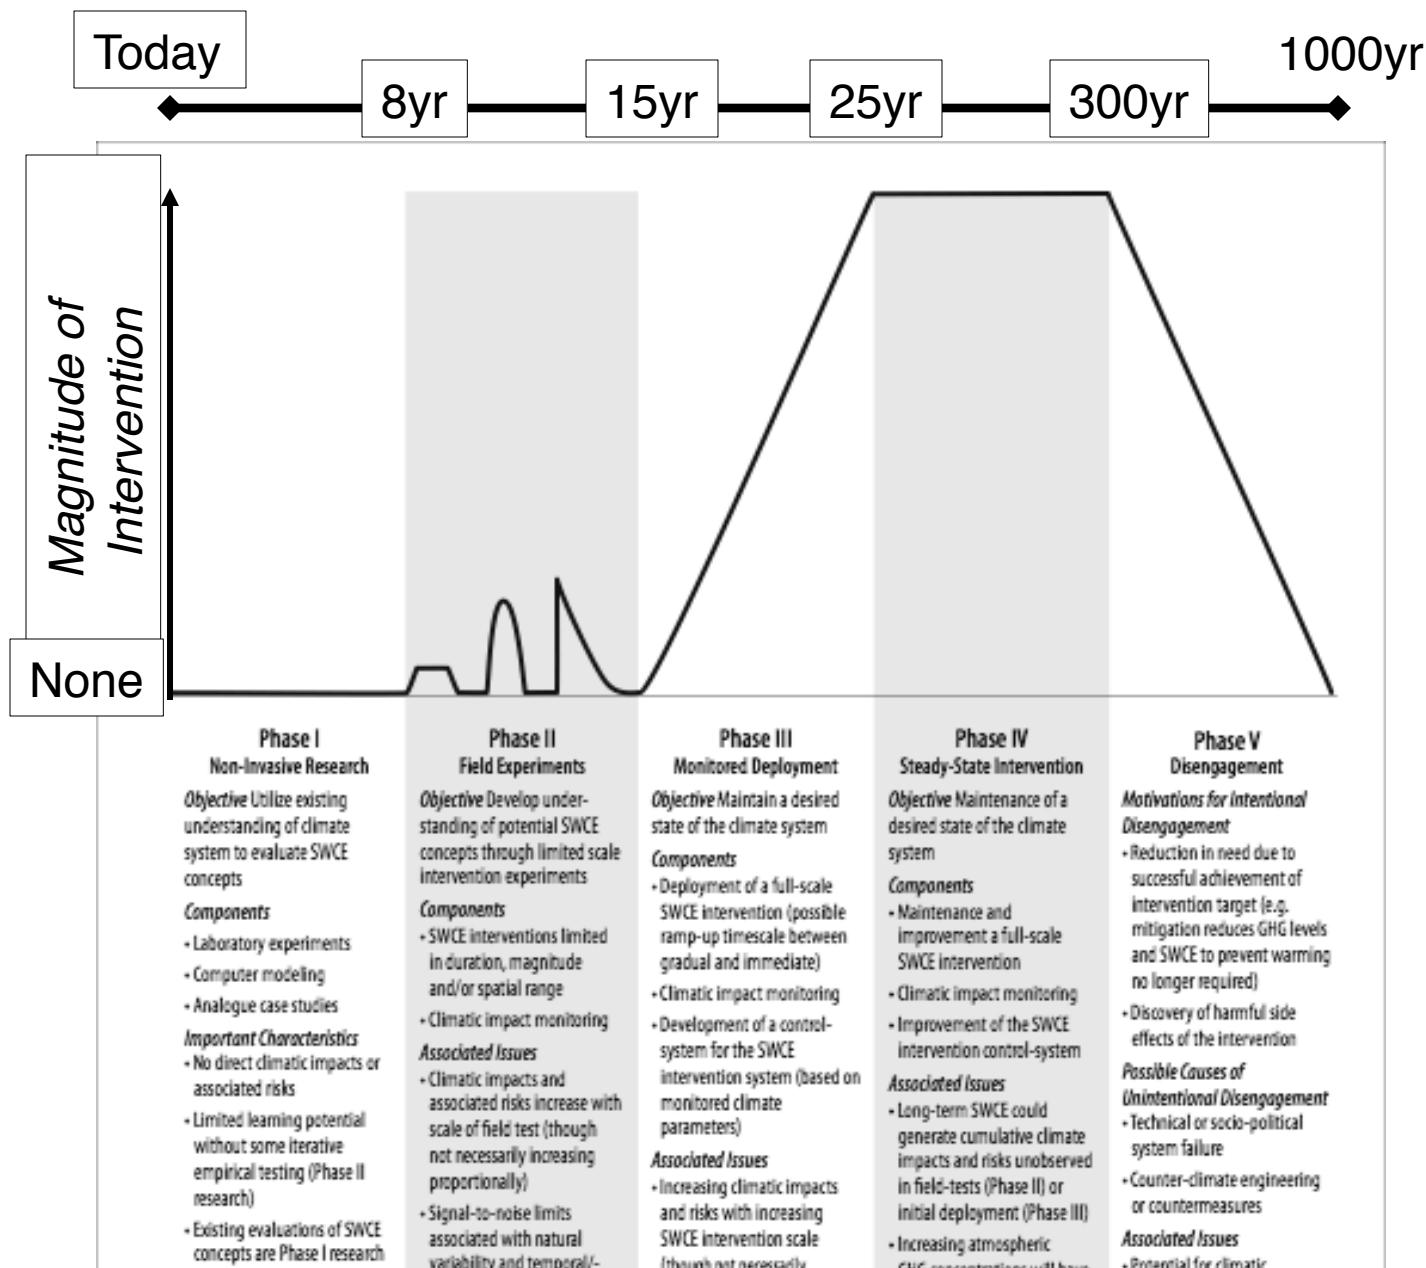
Today

1000yr

8yr

15yr

25yr

300yr

Magnitude of Intervention

None

Phase I
Non-Invasive Research

*Objective* Utilize existing understanding of climate system to evaluate SWCE concepts

*Components*
- Laboratory experiments
- Computer modeling
- Analogue case studies

*Important Characteristics*
- No direct climatic impacts or associated risks
- Limited learning potential without some iterative empirical testing (Phase II research)
- Existing evaluations of SWCE concepts are Phase I research

Phase II
Field Experiments

*Objective* Develop understanding of potential SWCE concepts through limited scale intervention experiments

*Components*
- SWCE interventions limited in duration, magnitude and/or spatial range
- Climatic impact monitoring

*Associated Issues*
- Climatic impacts and associated risks increase with scale of field test (though not necessarily increasing proportionally)
- Signal-to-noise limits associated with natural variability and temporal/- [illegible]

Phase III
Monitored Deployment

*Objective* Maintain a desired state of the climate system

*Components*
- Deployment of a full-scale SWCE intervention (possible ramp-up timescale between gradual and immediate)
- Climatic impact monitoring
- Development of a control-system for the SWCE intervention system (based on monitored climate parameters)

*Associated Issues*
- Increasing climatic impacts and risks with increasing SWCE intervention scale (though not necessarily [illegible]

Phase IV
Steady-State Intervention

*Objective* Maintenance of a desired state of the climate system

*Components*
- Maintenance and improvement a full-scale SWCE intervention
- Climatic impact monitoring
- Improvement of the SWCE intervention control-system

*Associated Issues*
- Long-term SWCE could generate cumulative climate impacts and risks unobserved in field-tests (Phase II) or initial deployment (Phase III)
- Increasing atmospheric GHG concentrations will have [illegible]

Phase V
Disengagement

*Motivations for Intentional Disengagement*
- Reduction in need due to successful achievement of intervention target (e.g. mitigation reduces GHG levels and SWCE to prevent warming no longer required)
- Discovery of harmful side effects of the intervention

*Possible Causes of Unintentional Disengagement*
- Technical or socio-political system failure
- Counter-climate engineering or countermeasures

*Associated Issues*
- Potential for climatic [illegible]